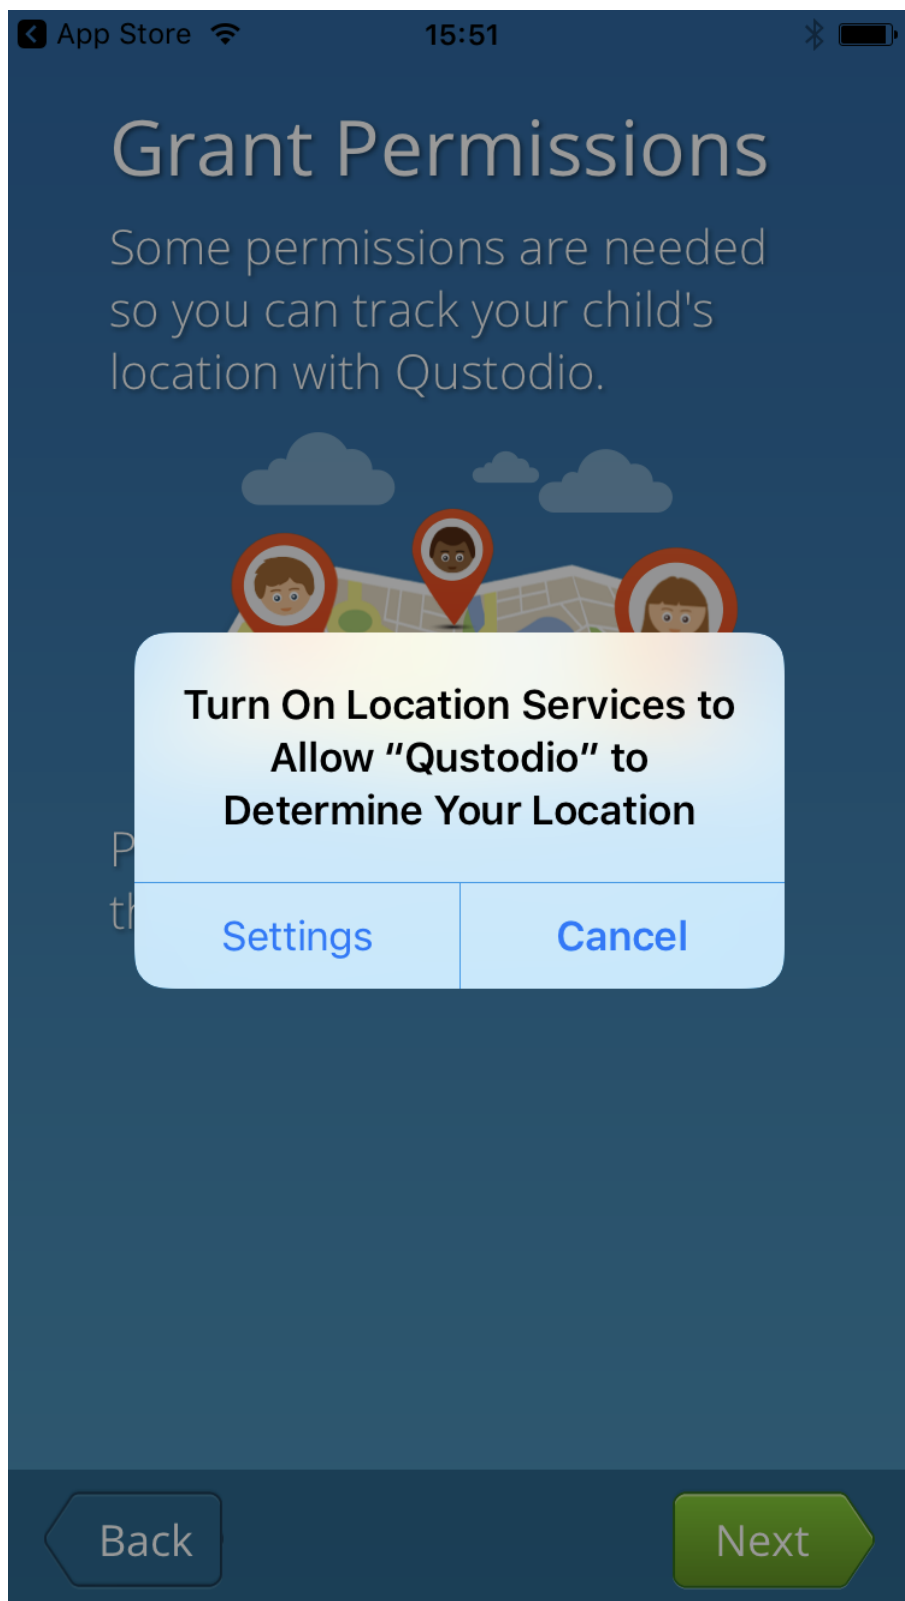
App Store 15:51

Grant Permissions

Some permissions are needed so you can track your child's location with Qustodio.

P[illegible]
th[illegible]

Turn On Location Services to Allow “Qustodio” to Determine Your Location

Settings | Cancel

Back

Next